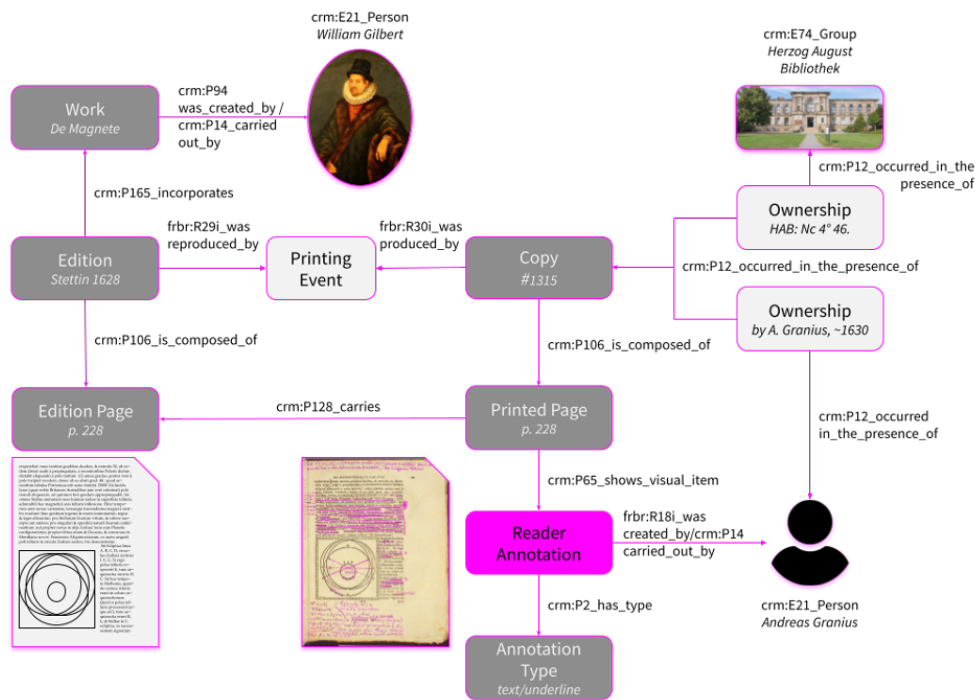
crm:E21_Person
William Gilbert

crm:E74_Group
Herzog August Bibliothek

Work
De Magnete

crm:P94 was_created_by / crm:P14_carried out_by

crm:P12_occurred_in_the presence_of

crm:P165_incorporates

Ownership
HAB: Nc 4° 46.

frbr:R29i_was reproduced_by

frbr:R30i_was produced_by

Edition
Stettin 1628

Printing Event

Copy
#1315

crm:P12_occurred_in_the_presence_of

Ownership
by A. Granius, ~1630

crm:P106_is_composed_of

crm:P106_is_composed_of

Edition Page
p. 228

crm:P128_carries

Printed Page
p. 228

crm:P12_occurred in_the_presence_of

crm:P65_shows_visual_item

Reader Annotation

frbr:R18i_was created_by/crm:P14 carried_out_by

crm:P2_has_type

crm:E21_Person
Andreas Granius

Annotation Type
text/underline